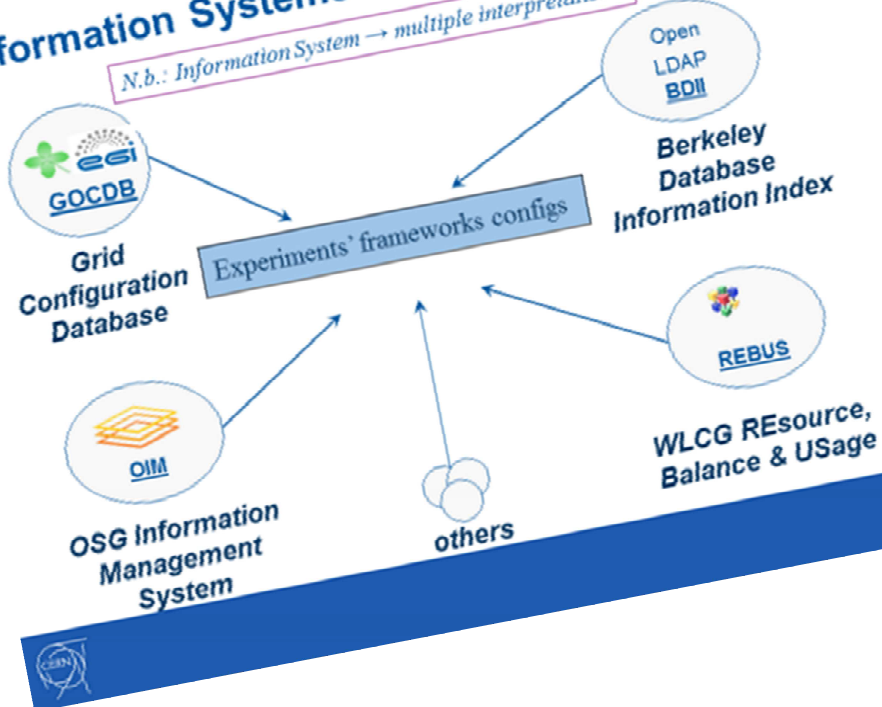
formation Syste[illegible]

N.b.: Information System → multiple interpre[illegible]

egi
GOCDB

Grid Configuration Database

Open LDAP BDII

Berkeley Database Information Index

Experiments' frameworks configs

REBUS

WLCG REsource, Balance & USage

OIM

OSG Information Management System

others

CERN